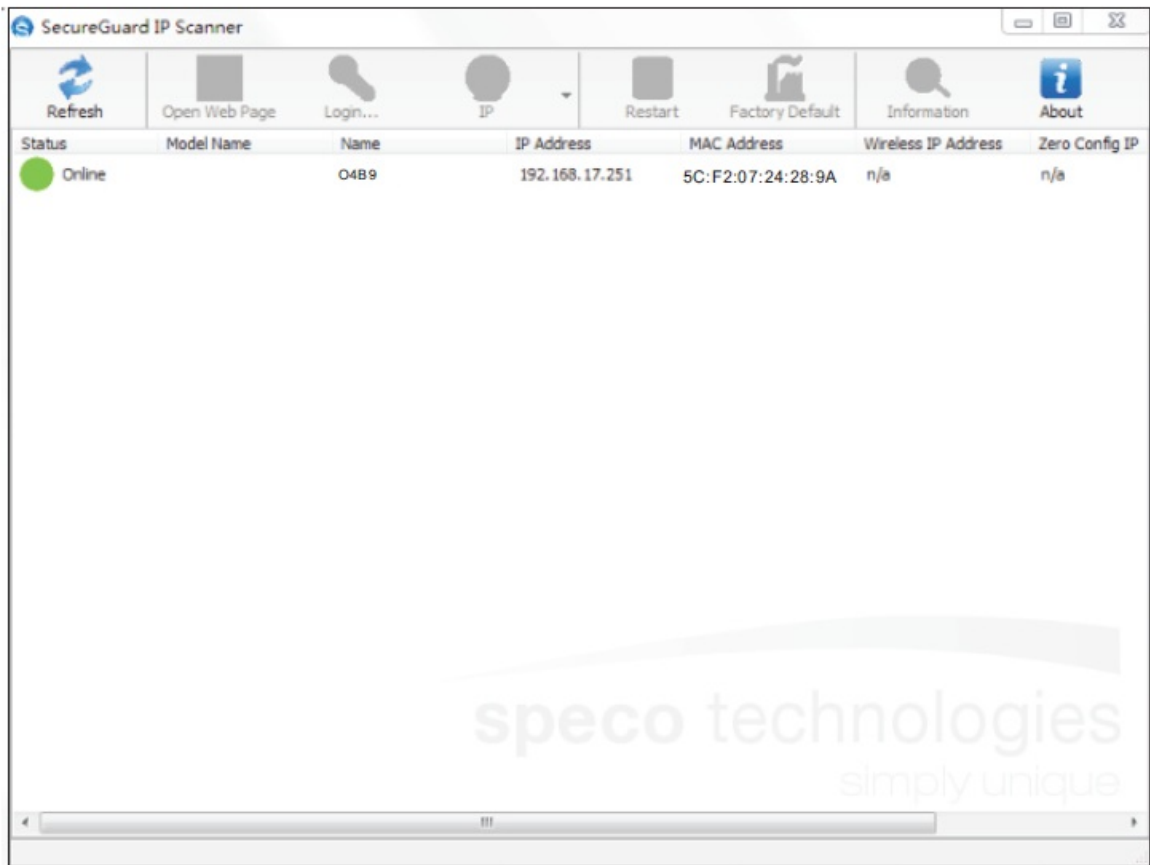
SecureGuard IP Scanner

Refresh | Open Web Page | Login... | IP | Restart | Factory Default | Information | About

| Status | Model Name | Name | IP Address | MAC Address | Wireless IP Address | Zero Config IP |
|---|---|---|---|---|---|---|
| Online | | O4B9 | 192.168.17.251 | 5C:F2:07:24:28:9A | n/a | n/a |

speco technologies
simply unique